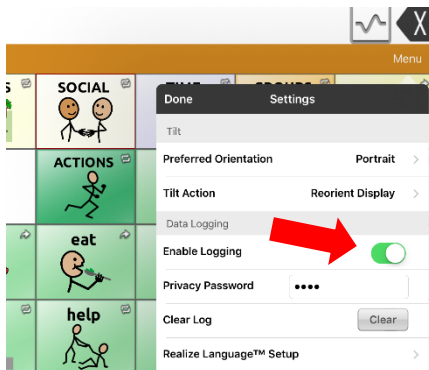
Menu

S

SOCIAL

TIME

GROUPS

ACTIONS

eat

help

Done

Settings

Tilt

Preferred Orientation

Portrait

Tilt Action

Reorient Display

Data Logging

Enable Logging

Privacy Password

••••

Clear Log

Clear

Realize Language™ Setup